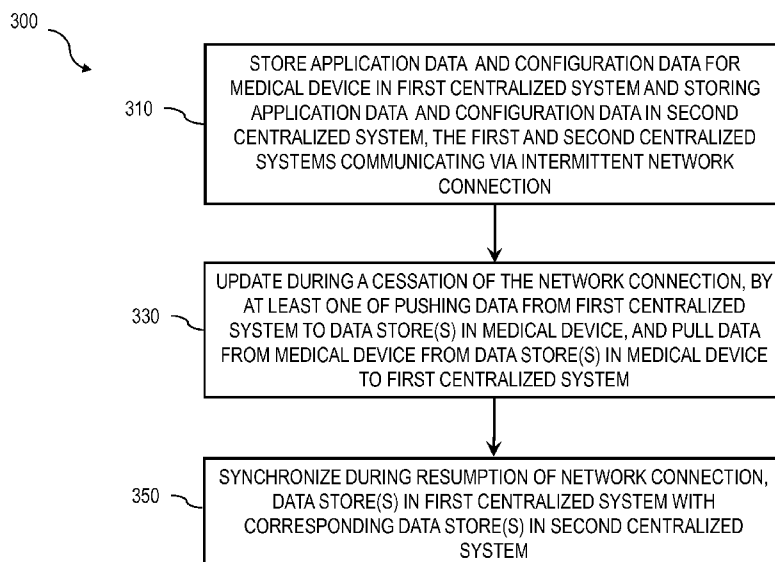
300

310

STORE APPLICATION DATA AND CONFIGURATION DATA FOR MEDICAL DEVICE IN FIRST CENTRALIZED SYSTEM AND STORING APPLICATION DATA AND CONFIGURATION DATA IN SECOND CENTRALIZED SYSTEM, THE FIRST AND SECOND CENTRALIZED SYSTEMS COMMUNICATING VIA INTERMITTENT NETWORK CONNECTION

330

UPDATE DURING A CESSATION OF THE NETWORK CONNECTION, BY AT LEAST ONE OF PUSHING DATA FROM FIRST CENTRALIZED SYSTEM TO DATA STORE(S) IN MEDICAL DEVICE, AND PULL DATA FROM MEDICAL DEVICE FROM DATA STORE(S) IN MEDICAL DEVICE TO FIRST CENTRALIZED SYSTEM

350

SYNCHRONIZE DURING RESUMPTION OF NETWORK CONNECTION, DATA STORE(S) IN FIRST CENTRALIZED SYSTEM WITH CORRESPONDING DATA STORE(S) IN SECOND CENTRALIZED SYSTEM